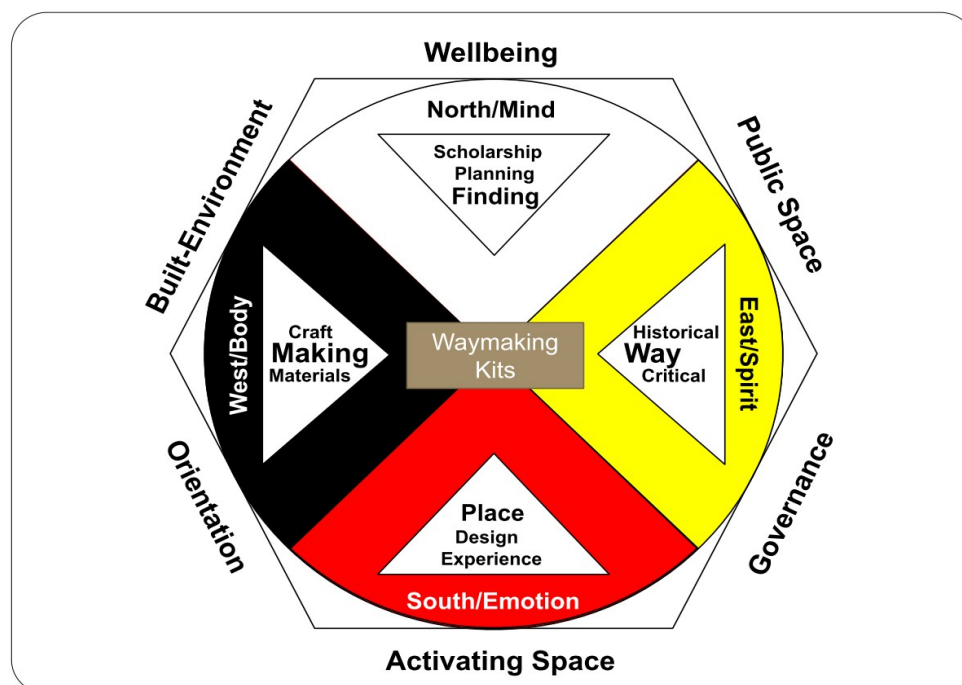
Wellbeing

Built-Environment

Public Space

North/Mind

Scholarship
Planning
Finding

West/Body

Craft
Making
Materials

Waymaking Kits

Historical
Way
Critical

East/Spirit

Place
Design
Experience

South/Emotion

Orientation

Governance

Activating Space